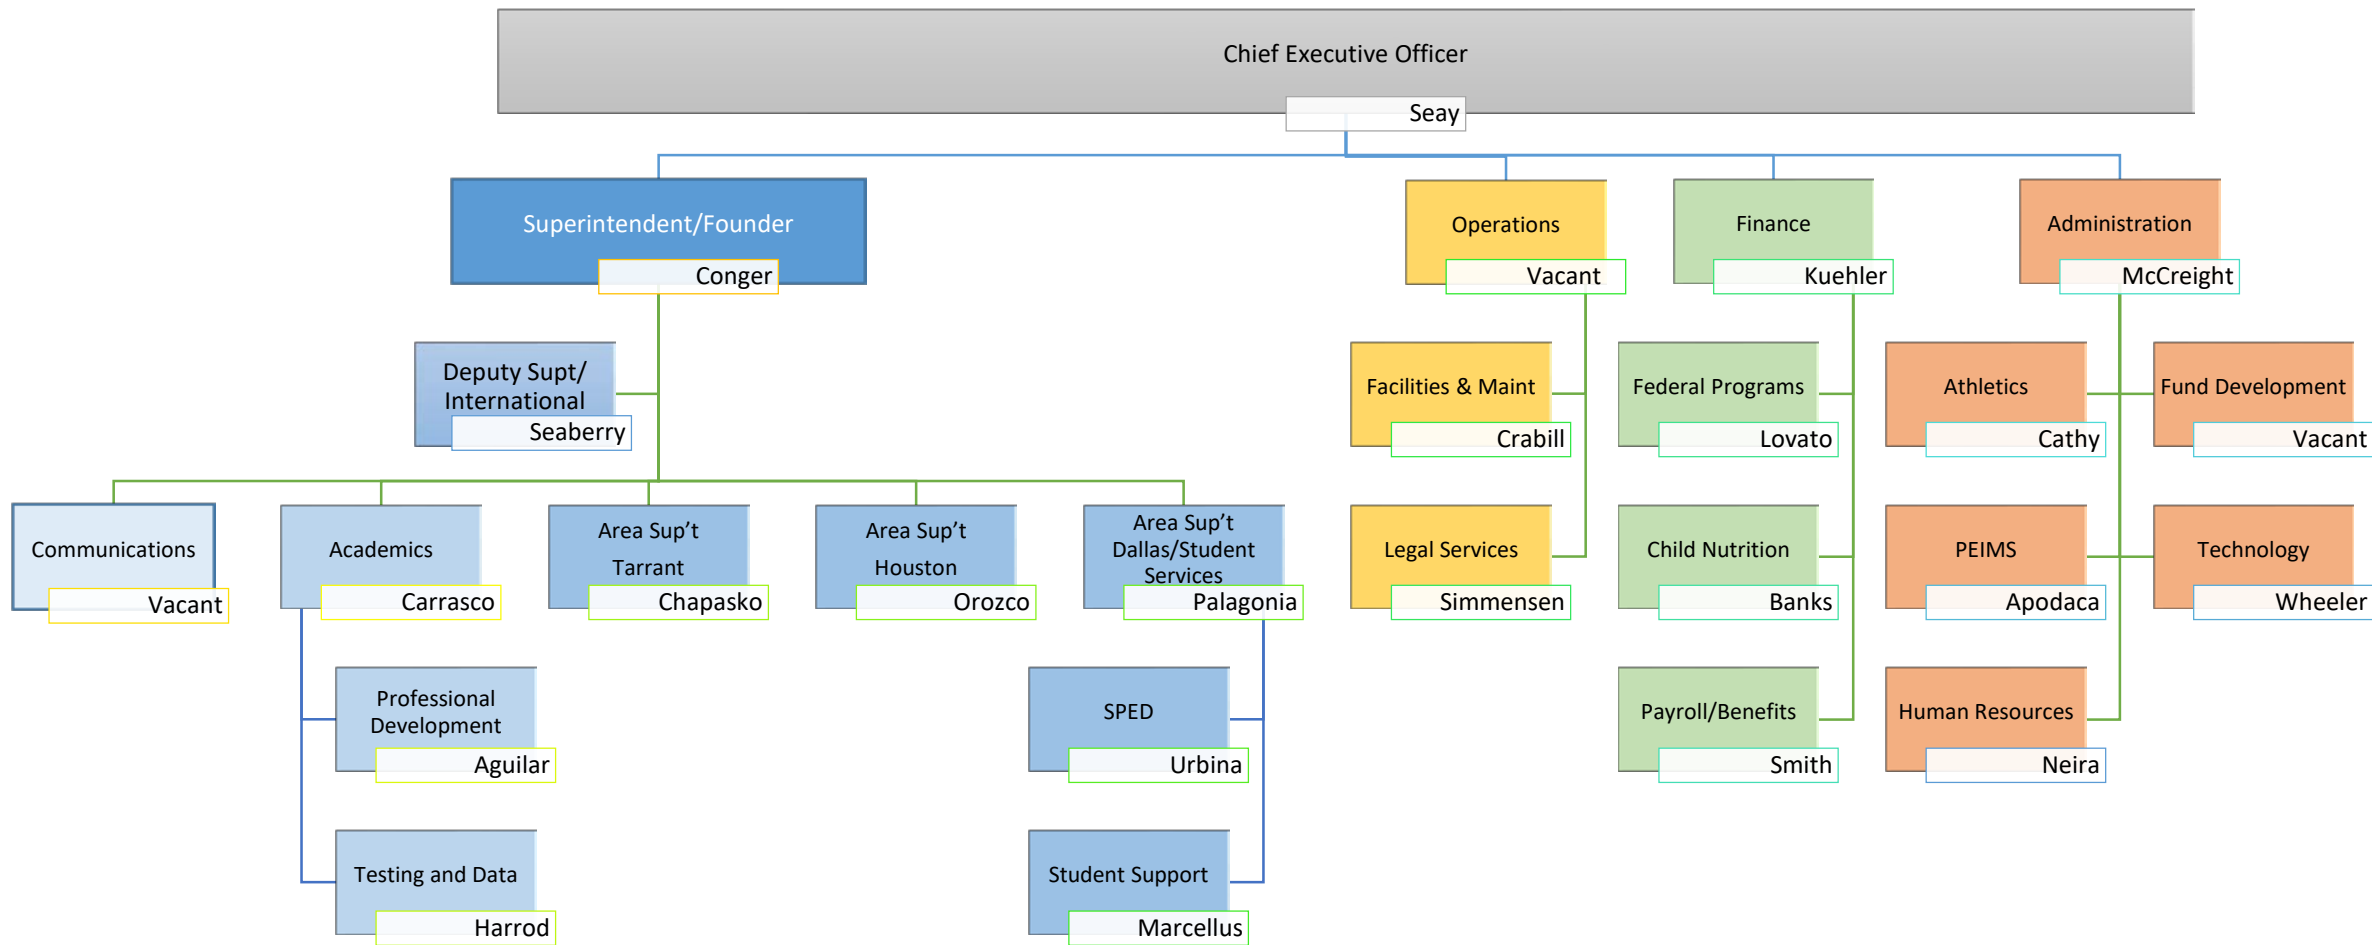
Chief Executive Officer
Seay

Superintendent/Founder
Conger

Operations
Vacant

Finance
Kuehler

Administration
McCreight

Deputy Supt/ International
Seaberry

Facilities & Maint
Crabill

Federal Programs
Lovato

Athletics
Cathy

Fund Development
Vacant

Communications
Vacant

Academics
Carrasco

Area Sup't Tarrant
Chapasko

Area Sup't Houston
Orozco

Area Sup't Dallas/Student Services
Palagonia

Legal Services
Simmensen

Child Nutrition
Banks

PEIMS
Apodaca

Technology
Wheeler

Professional Development
Aguilar

SPED
Urbina

Payroll/Benefits
Smith

Human Resources
Neira

Testing and Data
Harrod

Student Support
Marcellus